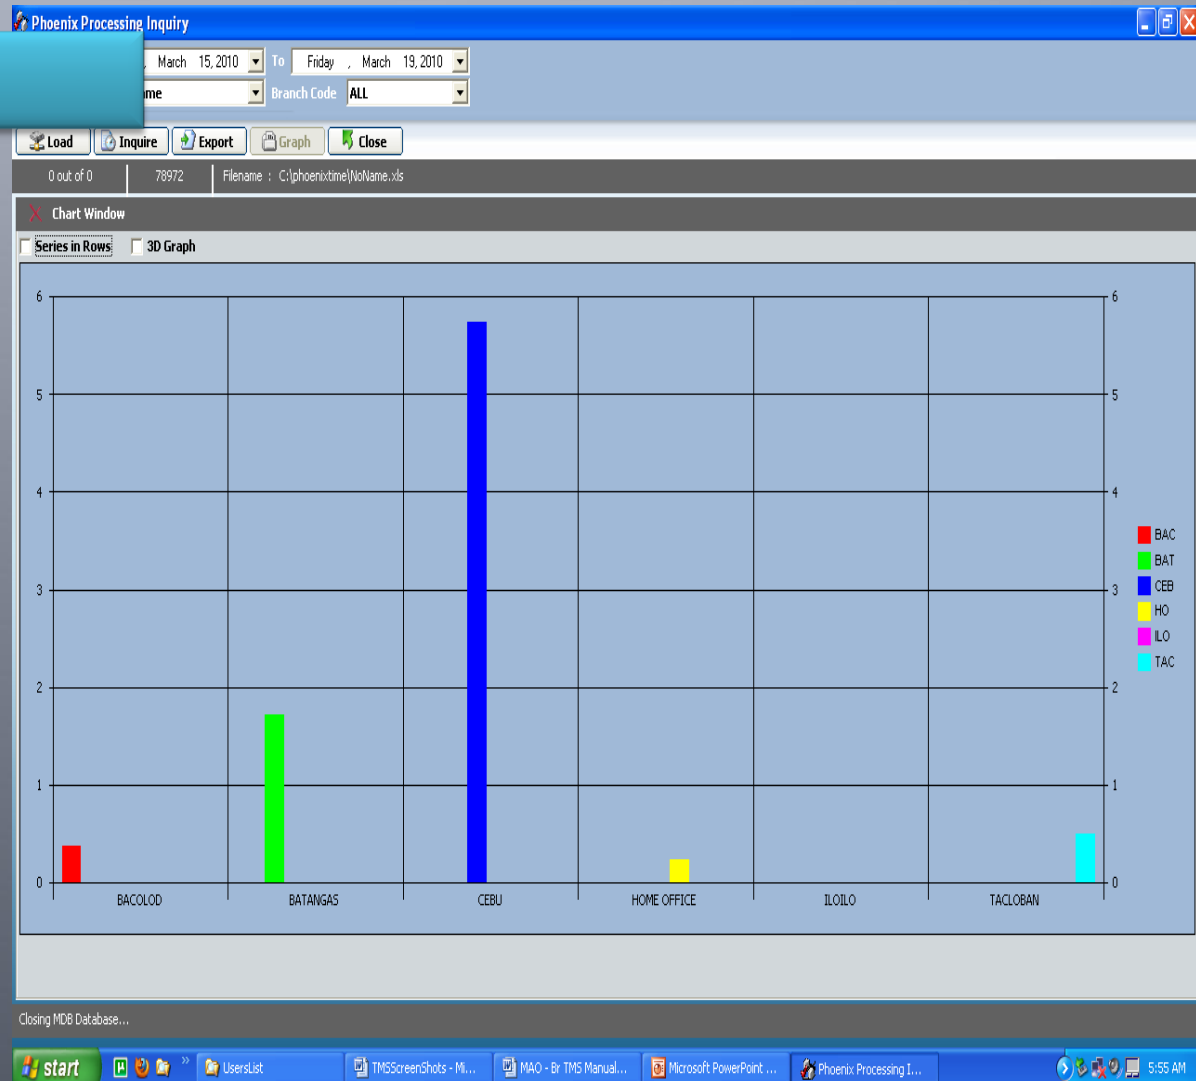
Phoenix Processing Inquiry

, March 15, 2010 To Friday , March 19, 2010
me Branch Code ALL

Load Inquire Export Graph Close

0 out of 0 78972 Filename : C:\phoenixtime\NoName.xls

Chart Window

Series in Rows 3D Graph

6
5
4
3
2
1
0

BACOLOD BATANGAS CEBU HOME OFFICE ILOILO TACLOBAN

BAC
BAT
CEB
HO
ILO
TAC

Closing MDB Database...

start UsersList TMSScreenShots - Mi... MAO - Br TMS Manual... Microsoft PowerPoint ... Phoenix Processing I... 5:55 AM